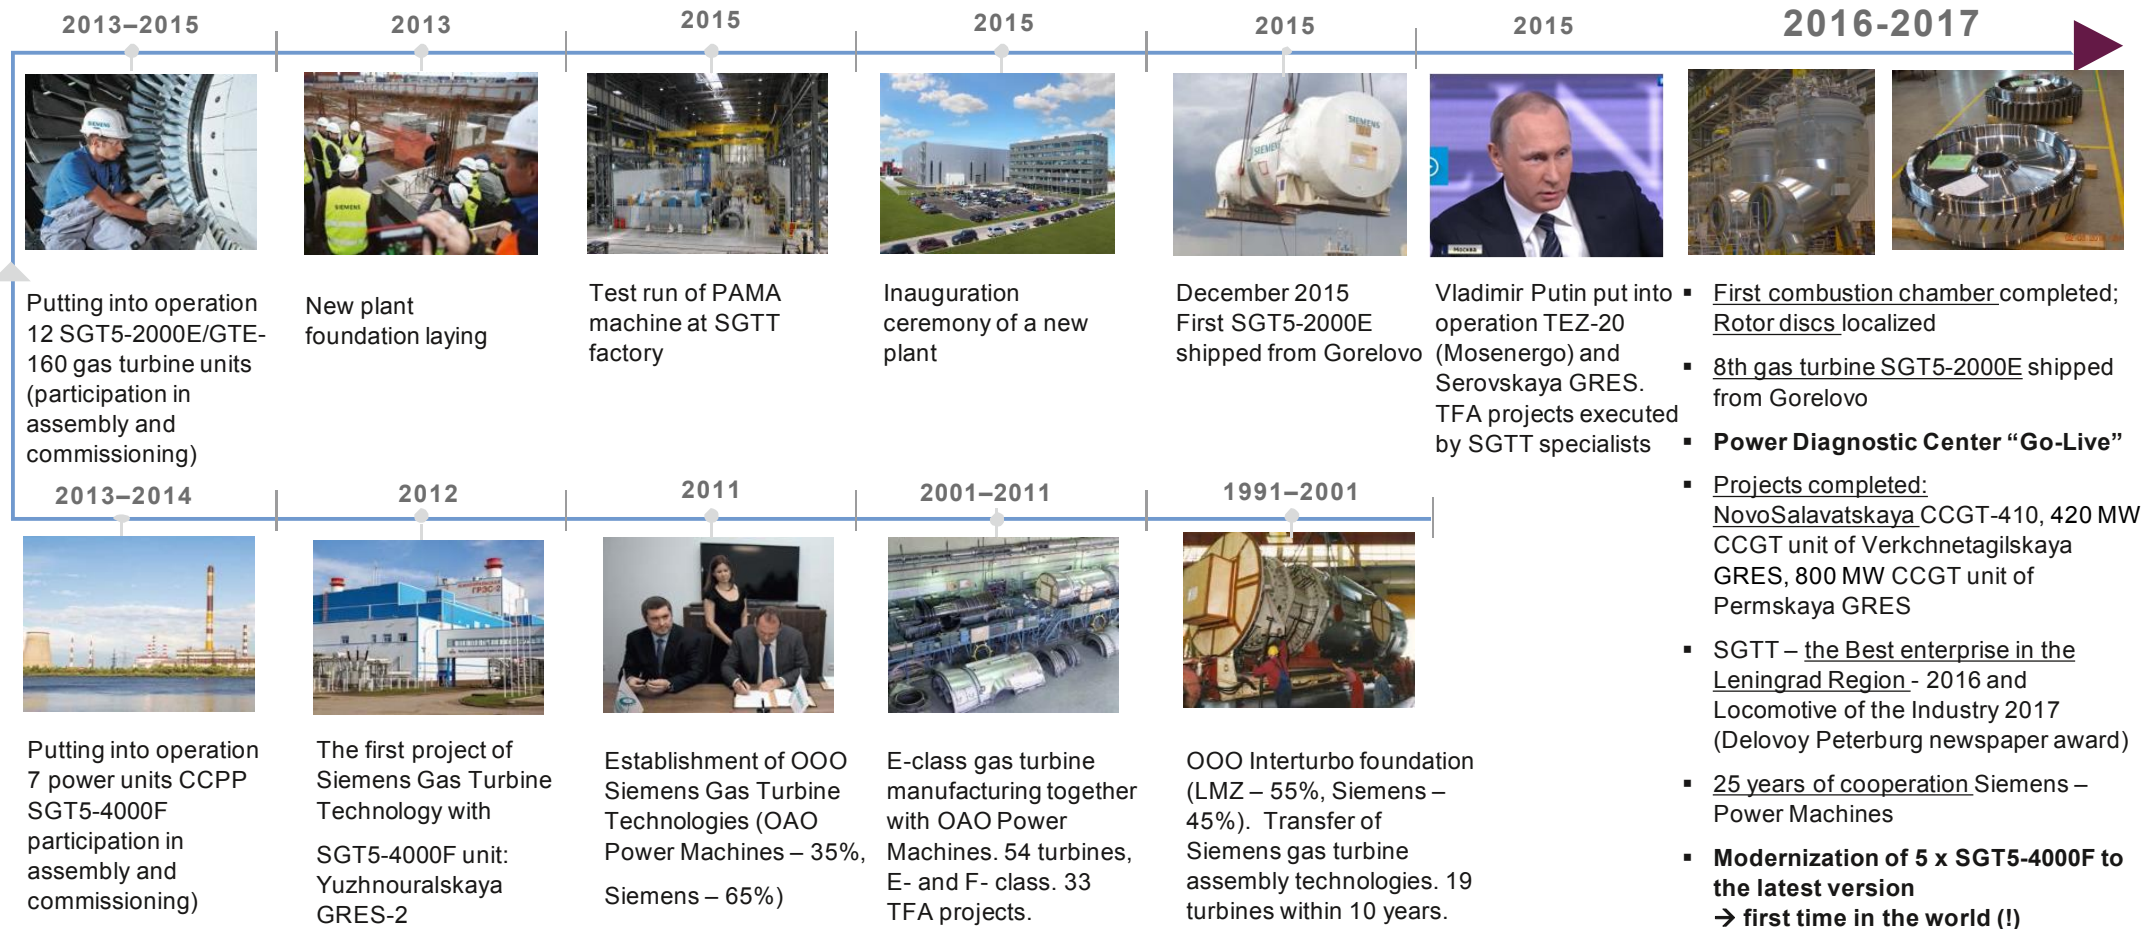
2013–2015

Putting into operation 12 SGT5-2000E/GTE-160 gas turbine units (participation in assembly and commissioning)

2013

New plant foundation laying

2015

Test run of PAMA machine at SGTT factory

2015

Inauguration ceremony of a new plant

2015

December 2015 First SGT5-2000E shipped from Gorelovo

2015

Vladimir Putin put into operation TEZ-20 (Mosenergo) and Serovskaya GRES. TFA projects executed by SGTT specialists

2016-2017

▪ First combustion chamber completed; Rotor discs localized

▪ 8th gas turbine SGT5-2000E shipped from Gorelovo

▪ Power Diagnostic Center “Go-Live”

▪ Projects completed: NovoSalavatskaya CCGT-410, 420 MW CCGT unit of Verkchnetagilskaya GRES, 800 MW CCGT unit of Permskaya GRES

▪ SGTT – the Best enterprise in the Leningrad Region - 2016 and Locomotive of the Industry 2017 (Delovoy Peterburg newspaper award)

▪ 25 years of cooperation Siemens – Power Machines

▪ Modernization of 5 x SGT5-4000F to the latest version → first time in the world (!)

2013–2014

Putting into operation 7 power units CCPP SGT5-4000F participation in assembly and commissioning)

2012

The first project of Siemens Gas Turbine Technology with

SGT5-4000F unit: Yuzhnouralskaya GRES-2

2011

Establishment of OOO Siemens Gas Turbine Technologies (OAO Power Machines – 35%,

Siemens – 65%)

2001–2011

E-class gas turbine manufacturing together with OAO Power Machines. 54 turbines, E- and F- class. 33 TFA projects.

1991–2001

OOO Interturbo foundation (LMZ – 55%, Siemens – 45%). Transfer of Siemens gas turbine assembly technologies. 19 turbines within 10 years.